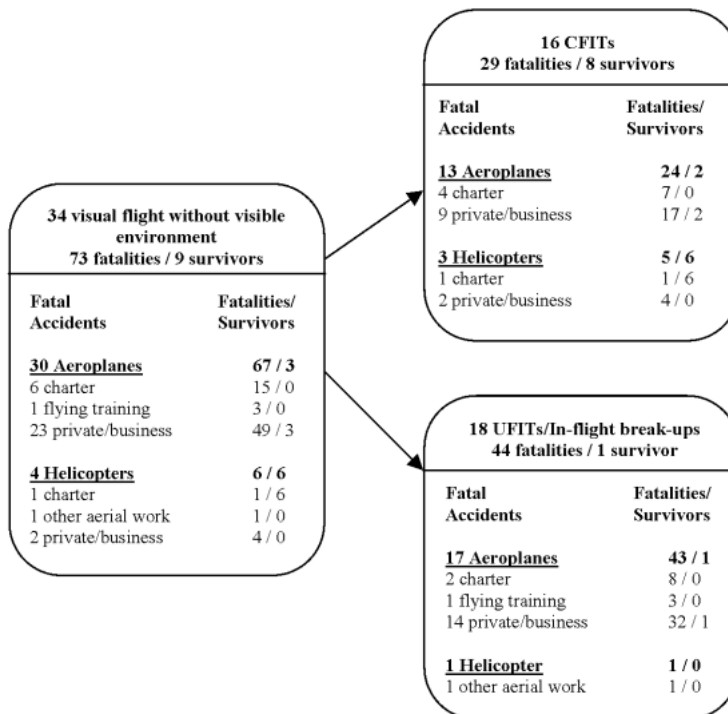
34 visual flight without visible environment
73 fatalities / 9 survivors

| Fatal Accidents | Fatalities/ Survivors |
|---|---|
| **30 Aeroplanes** | **67 / 3** |
| 6 charter | 15 / 0 |
| 1 flying training | 3 / 0 |
| 23 private/business | 49 / 3 |
| **4 Helicopters** | **6 / 6** |
| 1 charter | 1 / 6 |
| 1 other aerial work | 1 / 0 |
| 2 private/business | 4 / 0 |

16 CFITs
29 fatalities / 8 survivors

| Fatal Accidents | Fatalities/ Survivors |
|---|---|
| **13 Aeroplanes** | **24 / 2** |
| 4 charter | 7 / 0 |
| 9 private/business | 17 / 2 |
| **3 Helicopters** | **5 / 6** |
| 1 charter | 1 / 6 |
| 2 private/business | 4 / 0 |

18 UFITs/In-flight break-ups
44 fatalities / 1 survivor

| Fatal Accidents | Fatalities/ Survivors |
|---|---|
| **17 Aeroplanes** | **43 / 1** |
| 2 charter | 8 / 0 |
| 1 flying training | 3 / 0 |
| 14 private/business | 32 / 1 |
| **1 Helicopter** | **1 / 0** |
| 1 other aerial work | 1 / 0 |